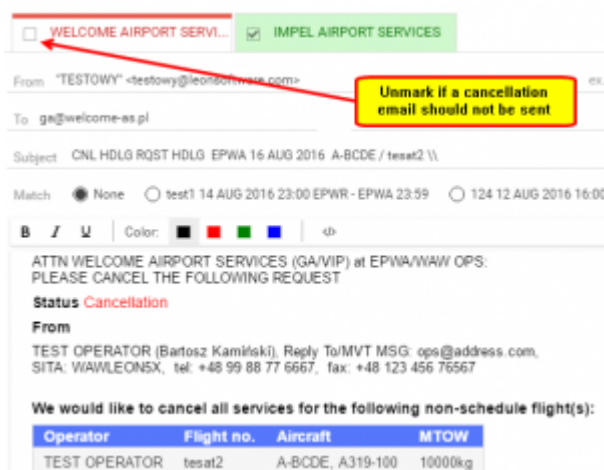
WELCOME AIRPORT SERVI...
IMPEL AIRPORT SERVICES

From "TESTOWY" <testowy@leonsoftware.com>
ex

Unmark if a cancellation email should not be sent

To ga@welcome-as.pl

Subject CNL HDLG RQST HDLG EPWA 16 AUG 2016 A-BCDE / tesat2 \\

Match None test1 14 AUG 2016 23:00 EPWR - EPWA 23:59 124 12 AUG 2016 16:00

B I U Color: <>

ATTN WELCOME AIRPORT SERVICES (GA/VIP) at EPWA/WAW OPS:
PLEASE CANCEL THE FOLLOWING REQUEST

Status Cancellation

From

TEST OPERATOR (Bartosz Kamiński), Reply To/MVT MSG: ops@address.com, SITA: WAWLEON5X, tel: +48 99 88 77 6667, fax: +48 123 456 76567

We would like to cancel all services for the following non-schedule flight(s):

| Operator | Flight no. | Aircraft | MTOW |
|---|---|---|---|
| TEST OPERATOR | tesat2 | A-BCDE, A319-100 | 10000kg |